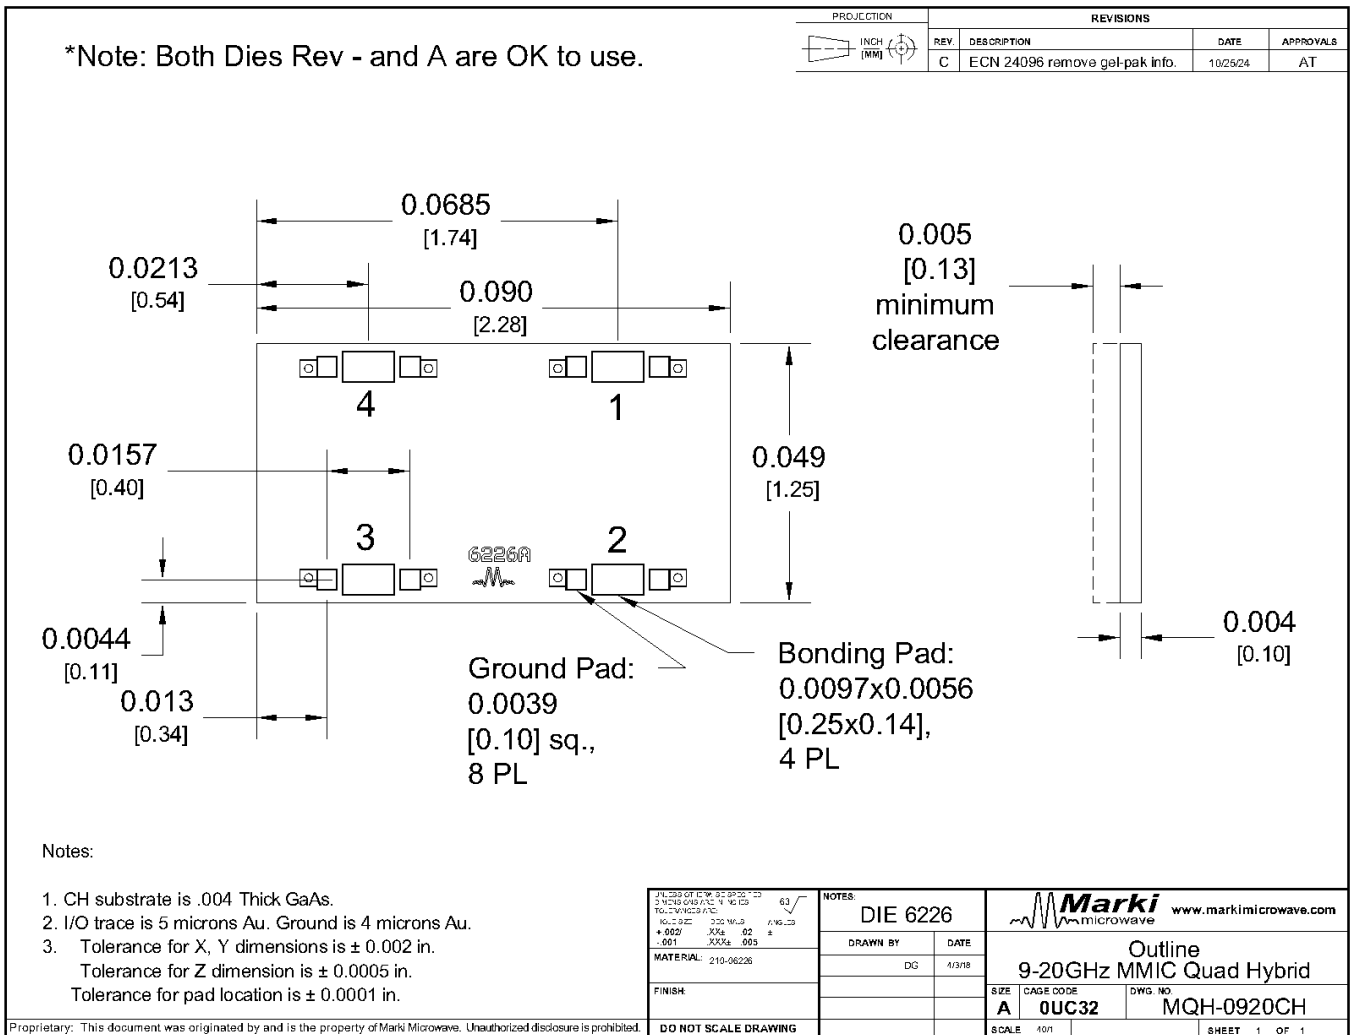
*Note: Both Dies Rev - and A are OK to use.

PROJECTION
INCH [MM]

| REVISIONS | | | |
|---|---|---|---|
| REV. | DESCRIPTION | DATE | APPROVALS |
| C | ECN 24096 remove gel-pak info. | 10/25/24 | AT |

0.0685
[1.74]

0.0213
[0.54]

0.090
[2.28]

0.005
[0.13]
minimum
clearance

4

1

0.0157
[0.40]

0.049
[1.25]

3

6226A

2

0.0044
[0.11]

0.013
[0.34]

Ground Pad:
0.0039
[0.10] sq.,
8 PL

Bonding Pad:
0.0097x0.0056
[0.25x0.14],
4 PL

0.004
[0.10]

Notes:

1. CH substrate is .004 Thick GaAs.
2. I/O trace is 5 microns Au. Ground is 4 microns Au.
3. Tolerance for X, Y dimensions is ± 0.002 in.
Tolerance for Z dimension is ± 0.0005 in.
Tolerance for pad location is ± 0.0001 in.

Proprietary: This document was originated by and is the property of Marki Microwave. Unauthorized disclosure is prohibited.

UNLESS OTHERWISE SPECIFIED DIMENSIONS ARE IN INCHES TOLERANCES ARE: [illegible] +.002/ -.001 .XX± .02 .XXX± .005 ANGLES ± 63

MATERIAL: 210-06226

FINISH:

DO NOT SCALE DRAWING

NOTES:
DIE 6226

DRAWN BY DG
DATE 4/3/18

Marki microwave www.markimicrowave.com

Outline
9-20GHz MMIC Quad Hybrid

SIZE A
CAGE CODE 0UC32
DWG. NO. MQH-0920CH

SCALE 40/1
SHEET 1 OF 1